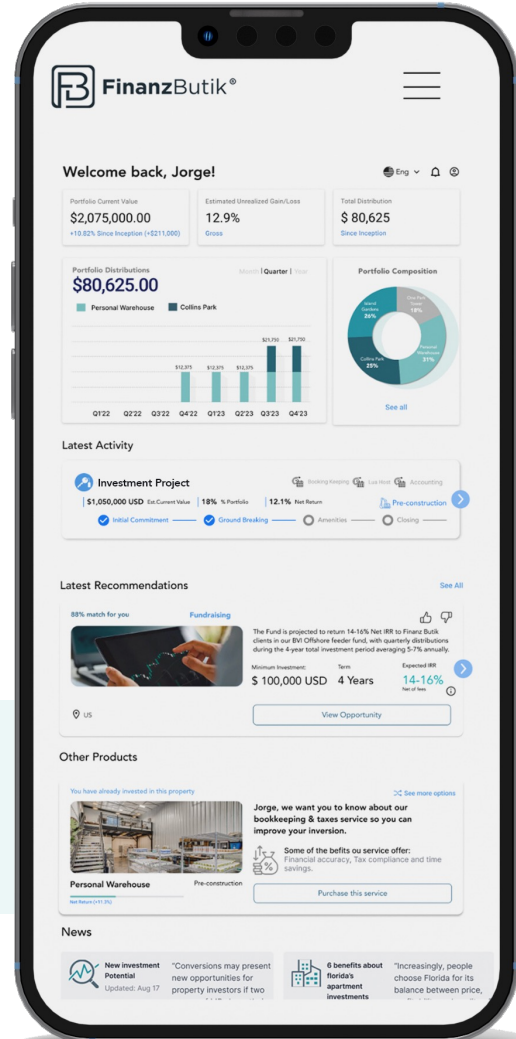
FinanzButik®

Welcome back, Jorge!

Eng

Portfolio Current Value
$2,075,000.00
+10.82% Since Inception (+$211,000)

Estimated Unrealized Gain/Loss
12.9%
Gross

Total Distribution
$ 80,625
Since Inception

Portfolio Distributions
$80,625.00
Month | Quarter | Year
Personal Warehouse
Collins Park

$12,375 $12,375 $12,375 $21,750 $21,750

Q1'22 Q2'22 Q3'22 Q4'22 Q1'23 Q2'23 Q3'23 Q4'23

Portfolio Composition
Island Gardens 26%
Chic Park Tower 18%
Personal Warehouse 31%
Collins Park 25%
See all

Latest Activity

Investment Project
Booking Keeping Lux Host Accounting
$1,050,000 USD Est.Current Value | 18% % Portfolio | 12.1% Net Return
Pre-construction
Initial Commitment Ground Breaking Amenities Closing

Latest Recommendations
See All

88% match for you
Fundraising
The Fund is projected to return 14-16% Net IRR to Finanz Butik clients in our BVI Offshore feeder fund, with quarterly distributions during the 4-year total investment period averaging 5-7% annually.
Minimum Investment:
$ 100,000 USD
Term
4 Years
Expected IRR
14-16%
Net of fees
US
View Opportunity

Other Products

You have already invested in this property
See more options
Jorge, we want you to know about our bookkeeping & taxes service so you can improve your inversion.
Some of the befits ou service offer:
Financial accuracy, Tax compliance and time savings.
Personal Warehouse
Pre-construction
Net Return (+11.3%)
Purchase this service

News

New investment Potential
Updated: Aug 17
"Conversions may present new opportunities for property investors if two

6 benefits about florida's apartment investments
"Increasingly, people choose Florida for its balance between price,